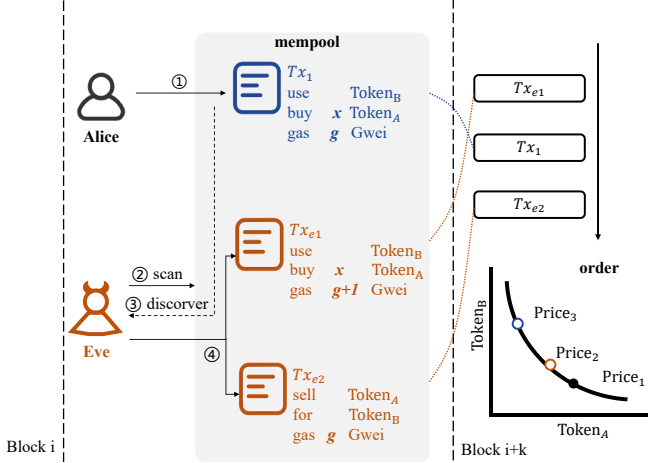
mempool

Alice

①

$Tx_1$
use Token$_B$
buy $x$ Token$_A$
gas $g$ Gwei

② scan

③ discover

Eve

④

$Tx_{e1}$
use Token$_B$
buy $x$ Token$_A$
gas $g+1$ Gwei

$Tx_{e2}$
sell Token$_A$
for Token$_B$
gas $g$ Gwei

$Tx_{e1}$

$Tx_1$

$Tx_{e2}$

order

Token$_B$

Price$_3$

Price$_2$

Price$_1$

Token$_A$

Block i

Block i+k